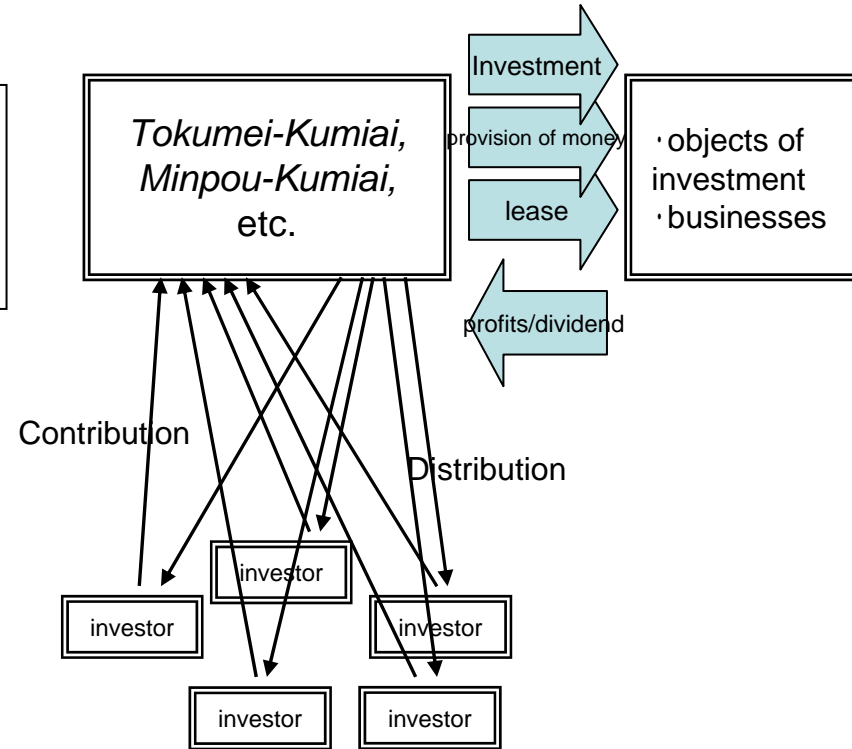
*Tokumei-Kumiai, Minpou-Kumiai,* etc.

Investment

provision of money

lease

profits/dividend

・objects of investment
・businesses

Contribution

Distribution

investor

investor

investor

investor

investor